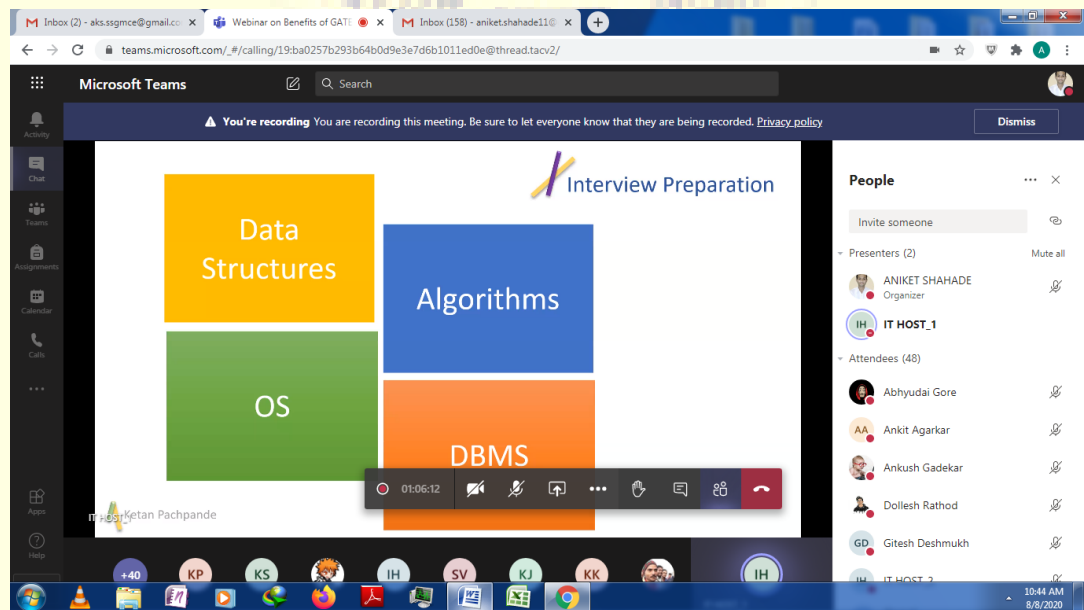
Inbox (2) - aks.ssgmce@gmail.co
Webinar on Benefits of GATE
Inbox (158) - aniket.shahade11@

teams.microsoft.com/_#/calling/19:ba0257b293b64b0d9e3e7d6b1011ed0e@thread.tacv2/

Microsoft Teams
Search

Activity
Chat
Teams
Assignments
Calendar
Calls
...
Apps
Help

You're recording You are recording this meeting. Be sure to let everyone know that they are being recorded. Privacy policy
Dismiss

Interview Preparation

Data Structures

Algorithms

OS

DBMS

Ketan Pachpande
IT HOST_1

01:06:12

People
Invite someone
Presenters (2)
Mute all
ANIKET SHAHADE
Organizer
IH IT HOST_1
Attendees (48)
Abhyudai Gore
AA Ankit Agarkar
Ankush Gadekar
Dollesh Rathod
GD Gitesh Deshmukh
IH IT HOST_2

+40 KP KS IH SV KJ KK IH

10:44 AM
8/8/2020